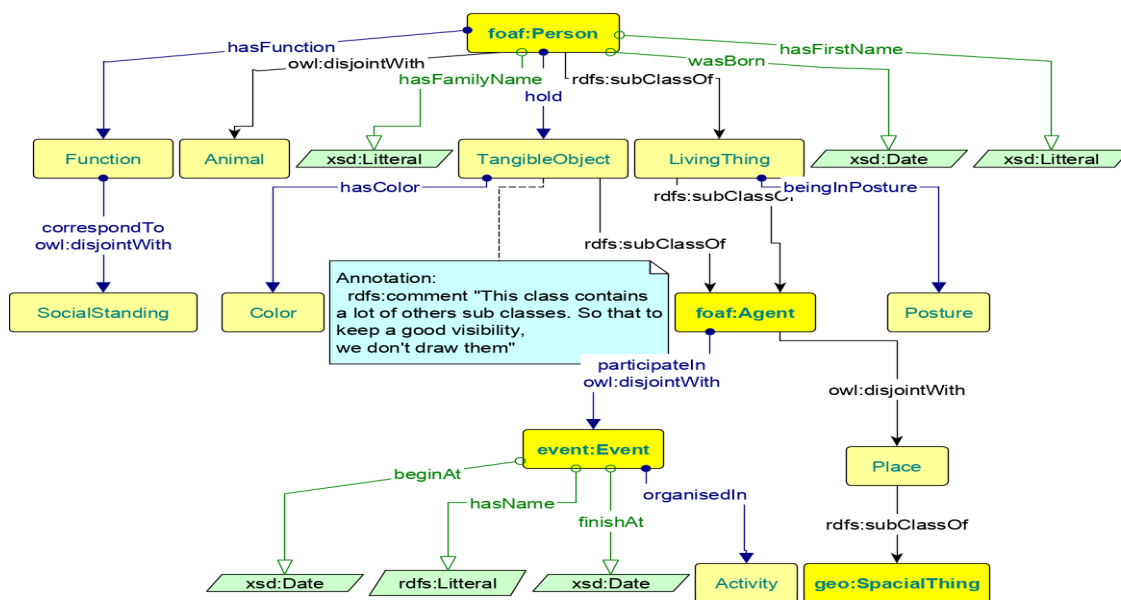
foaf:Person

hasFunction

owl:disjointWith

hasFamilyName

hold

rdfs:subClassOf

wasBorn

hasFirstName

Function

Animal

xsd:Litteral

TangibleObject

LivingThing

xsd:Date

xsd:Litteral

hasColor

rdfs:subClassOf

beingInPosture

correspondTo
owl:disjointWith

rdfs:subClassOf

SocialStanding

Color

Annotation:
rdfs:comment "This class contains a lot of others sub classes. So that to keep a good visibility, we don't draw them"

foaf:Agent

Posture

participateIn
owl:disjointWith

owl:disjointWith

event:Event

Place

beginAt

hasName

organisedIn

finishAt

rdfs:subClassOf

xsd:Date

rdfs:Litteral

xsd:Date

Activity

geo:SpacialThing